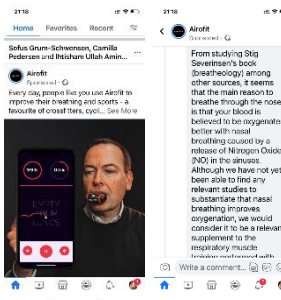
21:18

Home Favorites Recent

Sofus Grum-Schwensen, Camilla Pedersen and Ihtisham Ullah Amin...

Airofit
Sponsored

Every day, people like you use Airofit to improve their breathing and sports - a favourite of crossfitters, cycl... See More

21:18

Airofit
Sponsored

From studying Stig Severinsen's book (breatheology) among other sources, it seems that the main reason to breathe through the nose is that your blood is believed to be oxygenated better with nasal breathing caused by a release of Nitrogen Oxide (NO) in the sinuses. Although we have not yet been able to find any relevant studies to substantiate that nasal breathing improves oxygenation, we would consider it to be a relevant supplement to the respiratory muscle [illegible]

Write a comment...